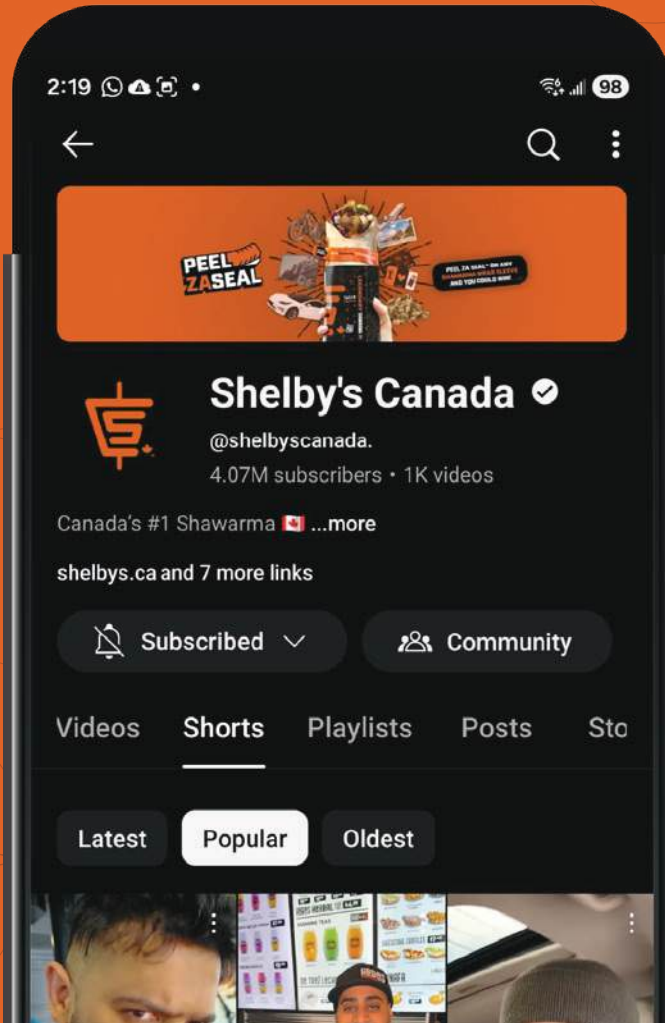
2:19

98

PEEL ZA SEAL

PEEL ZA SEAL ON ANY SHAWARMA WRAP SLEEVE AND YOU COULD WIN!

Shelby's Canada

@shelbyscanada.

4.07M subscribers • 1K videos

Canada's #1 Shawarma 🇨🇦 ...more

shelbys.ca and 7 more links

Subscribed

Community

Videos

Shorts

Playlists

Posts

Sto

Latest

Popular

Oldest